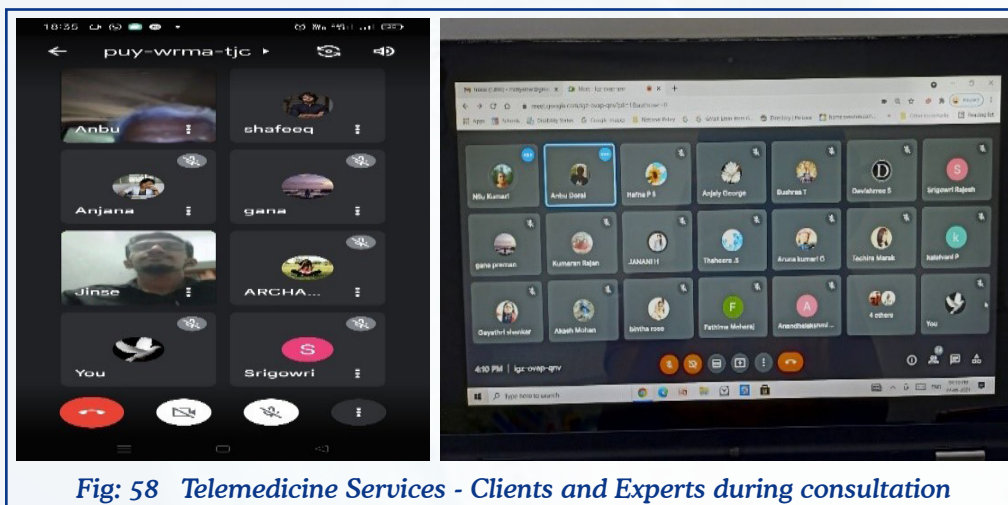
18:55

puy-wrma-tjc

Anbu

shafeeq

Anjana

gana

Jinse

ARCHA...

You

Srigowri

S

Nilu Kumari

Anbu Dorai

Hafna P S

Anjaly George

Bushras T

D

Devishree S

S

Srigowri Rajesh

gana preman

Kumaran Rajan

JANANI H

Thaheera .S

Aruna kumari C

Techire Marak

k

Kaishvari P

Gayathri shankar

Akash Mohan

binitha rose

F

Fathima Mehera

A

Anandhalakshmi ...

4 others

You

4:10 PM | igz-ovap-qnv

Type here to search

Fig: 58 Telemedicine Services - Clients and Experts during consultation